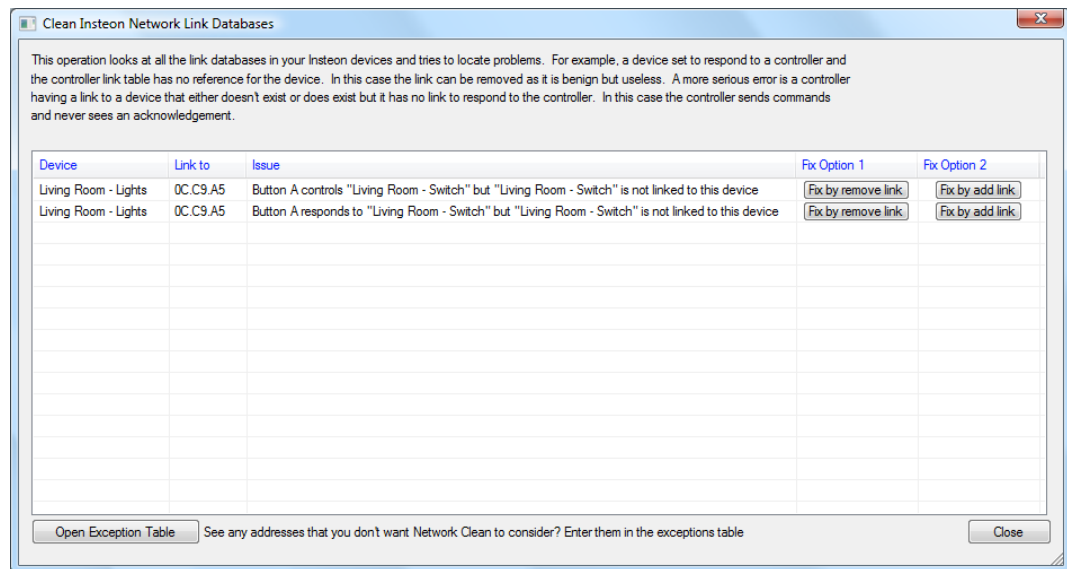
Clean Insteon Network Link Databases

This operation looks at all the link databases in your Insteon devices and tries to locate problems. For example, a device set to respond to a controller and the controller link table has no reference for the device. In this case the link can be removed as it is benign but useless. A more serious error is a controller having a link to a device that either doesn't exist or does exist but it has no link to respond to the controller. In this case the controller sends commands and never sees an acknowledgement.

| Device | Link to | Issue | Fix Option 1 | Fix Option 2 |
|---|---|---|---|---|
| Living Room - Lights | 0C.C9.A5 | Button A controls "Living Room - Switch" but "Living Room - Switch" is not linked to this device | Fix by remove link | Fix by add link |
| Living Room - Lights | 0C.C9.A5 | Button A responds to "Living Room - Switch" but "Living Room - Switch" is not linked to this device | Fix by remove link | Fix by add link |

Open Exception Table See any addresses that you don't want Network Clean to consider? Enter them in the exceptions table

Close